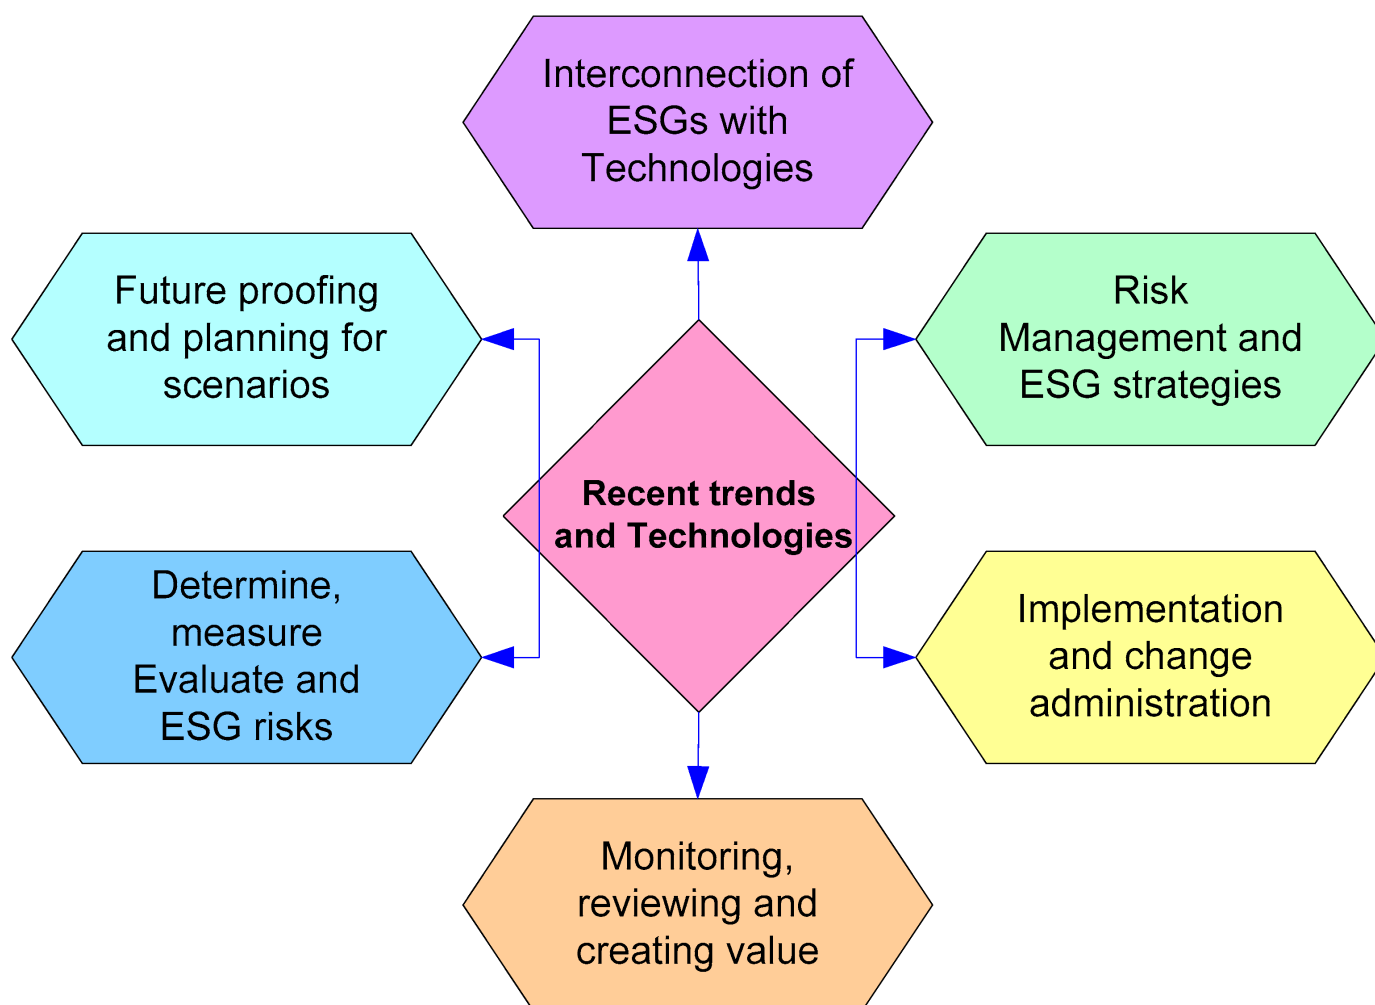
Interconnection of ESGs with Technologies

Future proofing and planning for scenarios

Risk Management and ESG strategies

Recent trends and Technologies

Determine, measure Evaluate and ESG risks

Implementation and change administration

Monitoring, reviewing and creating value